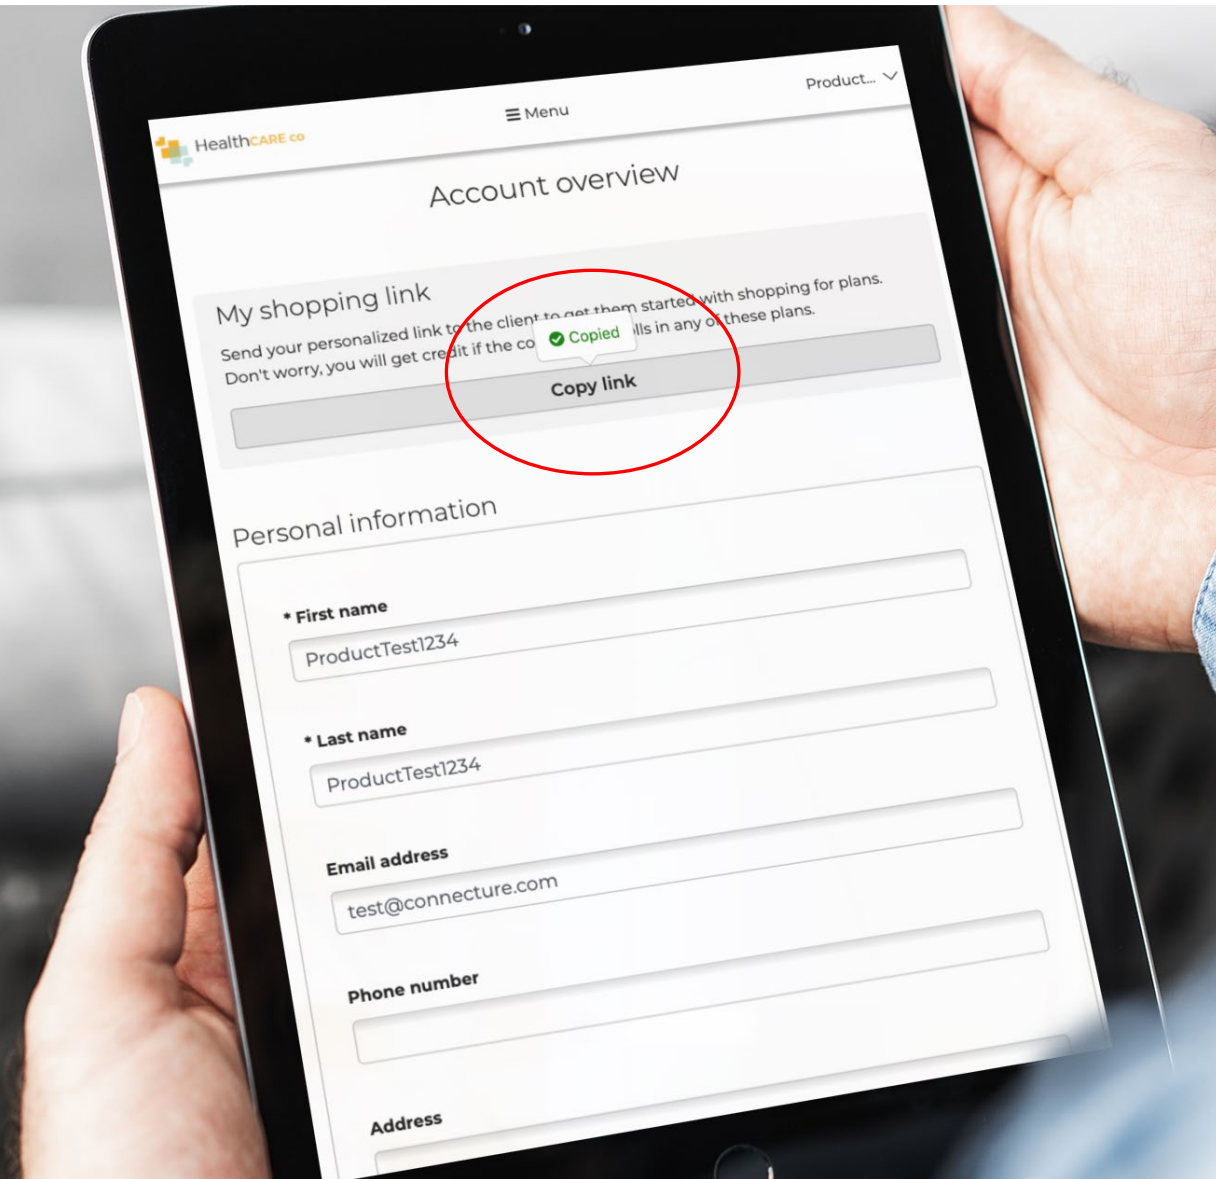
HealthCARE co

Menu

Product...

Account overview

My shopping link

Send your personalized link to the client to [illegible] them started with shopping for plans. Don't worry, you will get credit if the co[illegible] Copied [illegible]lls in any of these plans.

Copy link

Personal information

* First name

ProductTest1234

* Last name

ProductTest1234

Email address

test@connecture.com

Phone number

Address